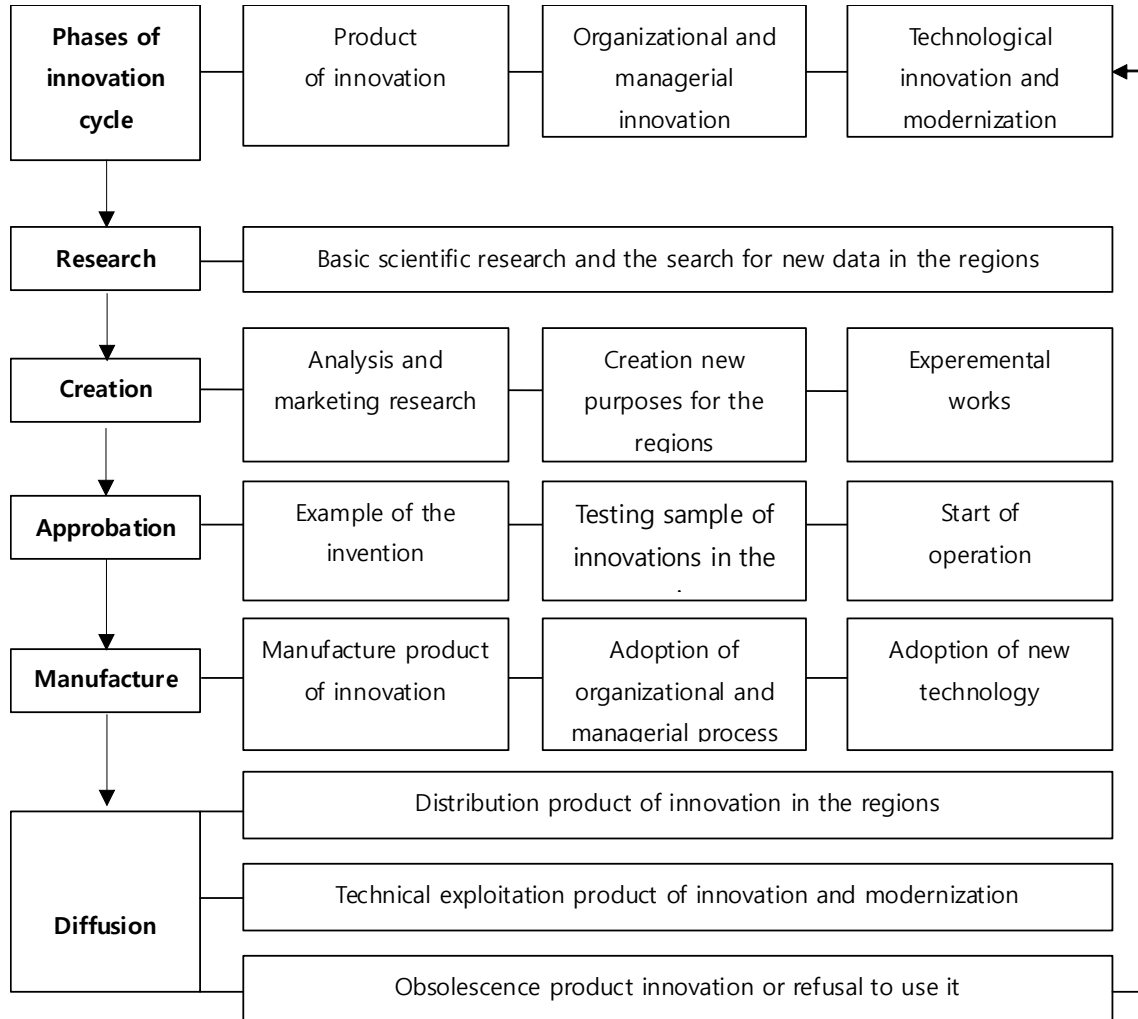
Phases of innovation cycle

Product of innovation

Organizational and managerial innovation

Technological innovation and modernization

Research

Basic scientific research and the search for new data in the regions

Creation

Analysis and marketing research

Creation new purposes for the regions

Experemental works

Approbation

Example of the invention

Testing sample of innovations in the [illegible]

Start of operation

Manufacture

Manufacture product of innovation

Adoption of organizational and managerial process

Adoption of new technology

Diffusion

Distribution product of innovation in the regions

Technical exploitation product of innovation and modernization

Obsolescence product innovation or refusal to use it